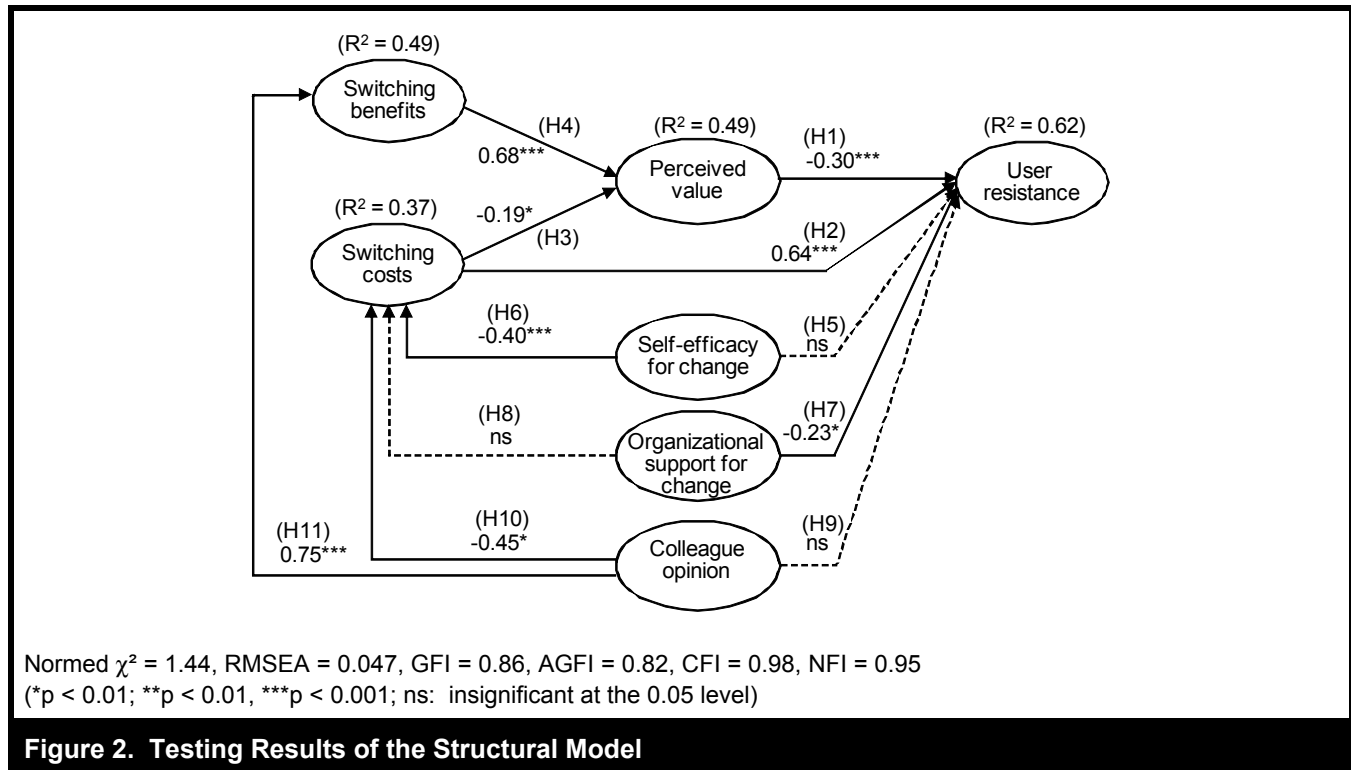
($R^2$ = 0.49)
Switching benefits

(H4)
0.68***

($R^2$ = 0.49)
Perceived value

(H1)
-0.30***

($R^2$ = 0.62)
User resistance

($R^2$ = 0.37)
Switching costs

-0.19*
(H3)

(H2)
0.64***

(H6)
-0.40***

Self-efficacy for change

(H5)
ns

(H8)
ns

Organizational support for change

(H7)
-0.23*

(H11)
0.75***

(H10)
-0.45*

Colleague opinion

(H9)
ns

Normed $\chi^2$ = 1.44, RMSEA = 0.047, GFI = 0.86, AGFI = 0.82, CFI = 0.98, NFI = 0.95
(*p < 0.01; **p < 0.01, ***p < 0.001; ns: insignificant at the 0.05 level)

Figure 2. Testing Results of the Structural Model